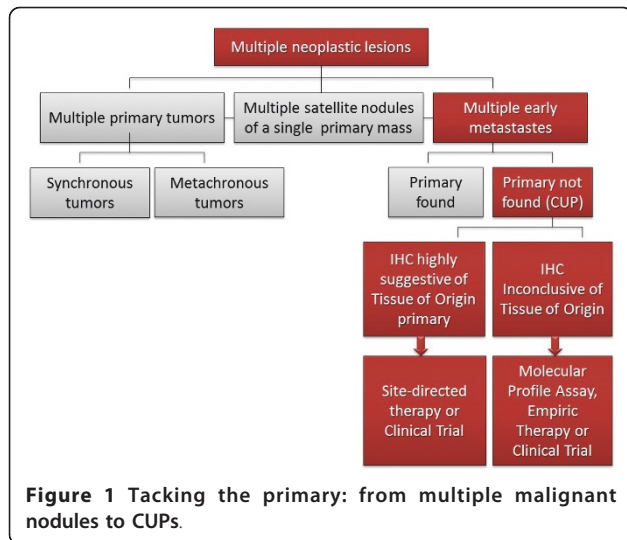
Multiple neoplastic lesions

Multiple primary tumors

Multiple satellite nodules of a single primary mass

Multiple early metastastes

Synchronous tumors

Metachronous tumors

Primary found

Primary not found (CUP)

IHC highly suggestive of Tissue of Origin primary

IHC Inconclusive of Tissue of Origin

Site-directed therapy or Clinical Trial

Molecular Profile Assay, Empiric Therapy or Clinical Trial

**Figure 1 Tacking the primary: from multiple malignant nodules to CUPs**.